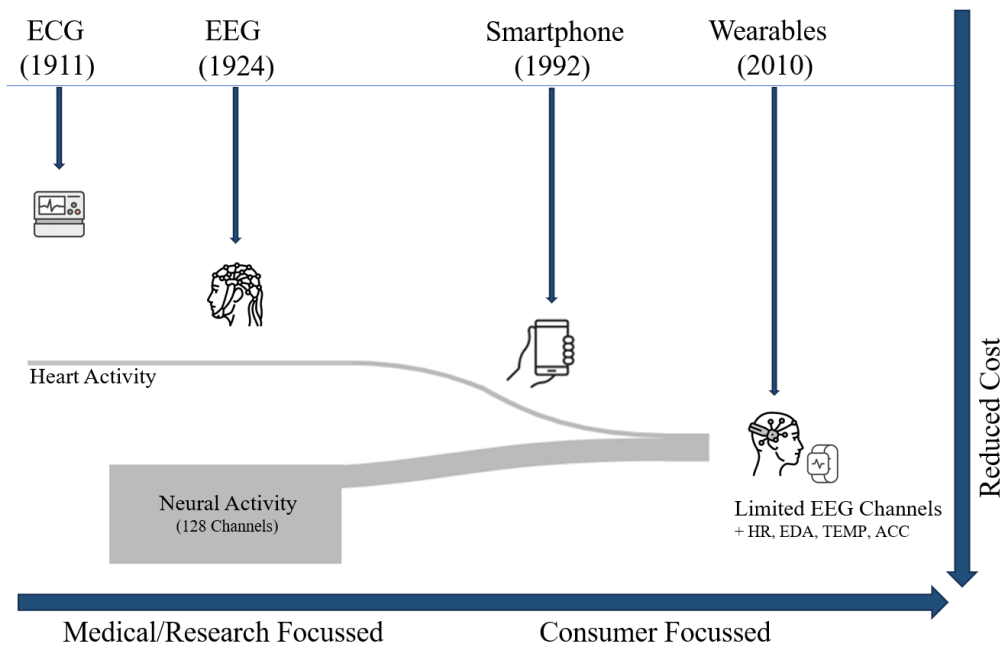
ECG (1911)

EEG (1924)

Smartphone (1992)

Wearables (2010)

Reduced Cost

Heart Activity

Neural Activity
(128 Channels)

Limited EEG Channels
+ HR, EDA, TEMP, ACC

Medical/Research Focussed

Consumer Focussed